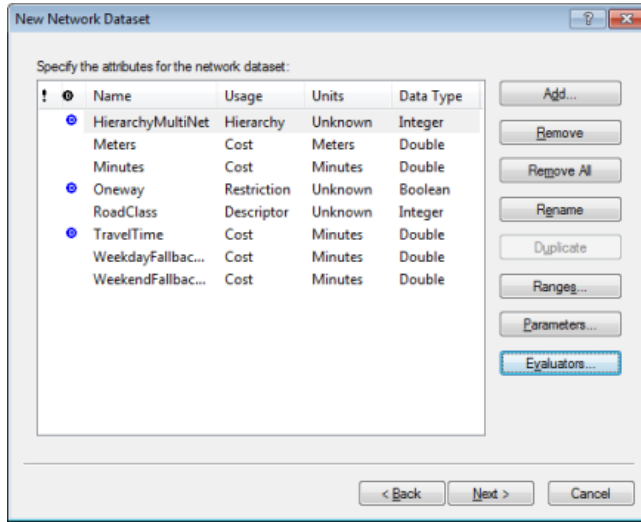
New Network Dataset

?

Specify the attributes for the network dataset:

| ! | | Name | Usage | Units | Data Type |
|---|---|---|---|---|---|
| | | HierarchyMultiNet | Hierarchy | Unknown | Integer |
| | | Meters | Cost | Meters | Double |
| | | Minutes | Cost | Minutes | Double |
| | | Oneway | Restriction | Unknown | Boolean |
| | | RoadClass | Descriptor | Unknown | Integer |
| | | TravelTime | Cost | Minutes | Double |
| | | WeekdayFallbac... | Cost | Minutes | Double |
| | | WeekendFallbac... | Cost | Minutes | Double |

Add...
Remove
Remove All
Rename
Duplicate
Ranges...
Parameters...
Evaluators...

< Back
Next >
Cancel